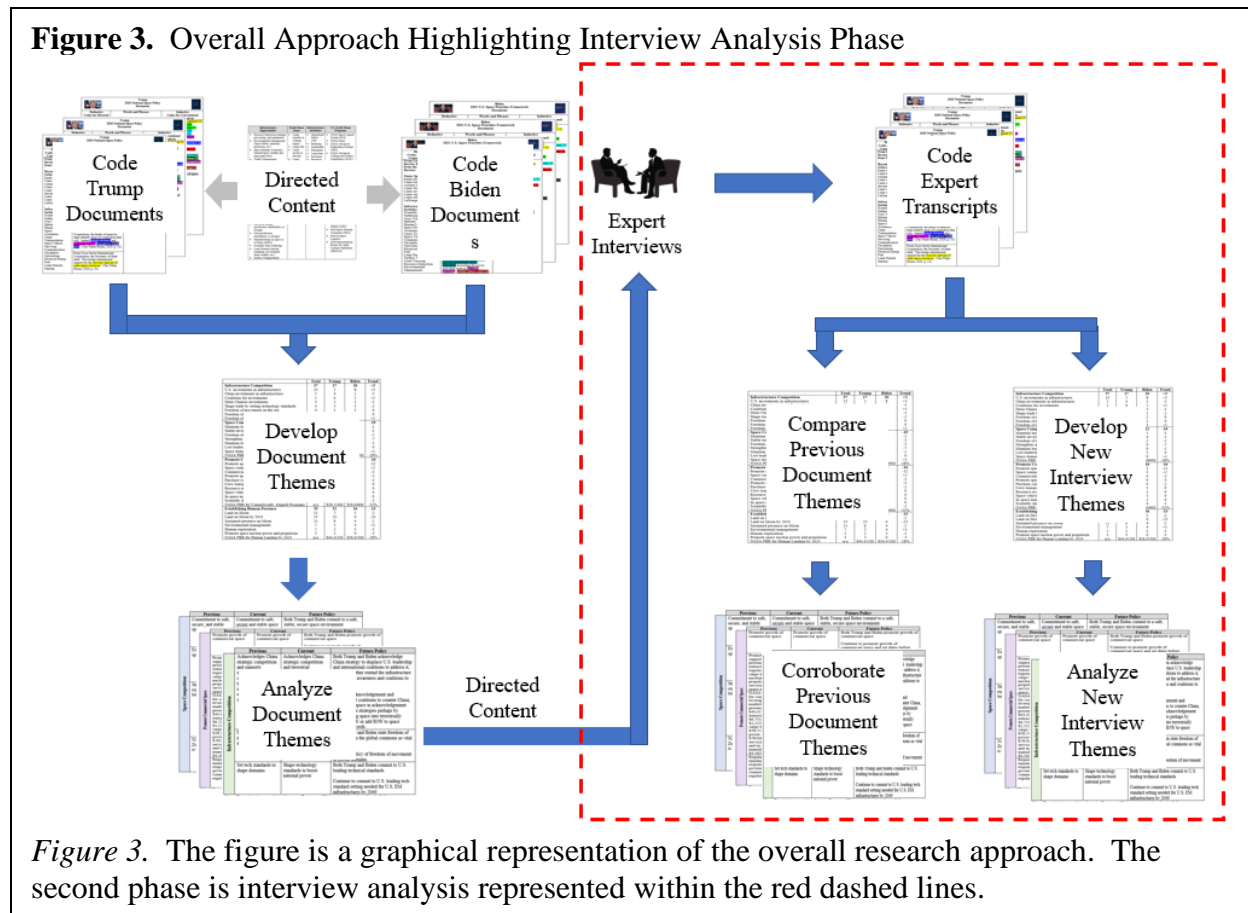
**Figure 3.** Overall Approach Highlighting Interview Analysis Phase

Code Trump Documents

Directed Content

Code Biden Documents

Expert Interviews

Code Expert Transcripts

Develop Document Themes

Compare Previous Document Themes

Develop New Interview Themes

Analyze Document Themes

Directed Content

Corroborate Previous Document Themes

Analyze New Interview Themes

*Figure 3.* The figure is a graphical representation of the overall research approach. The second phase is interview analysis represented within the red dashed lines.